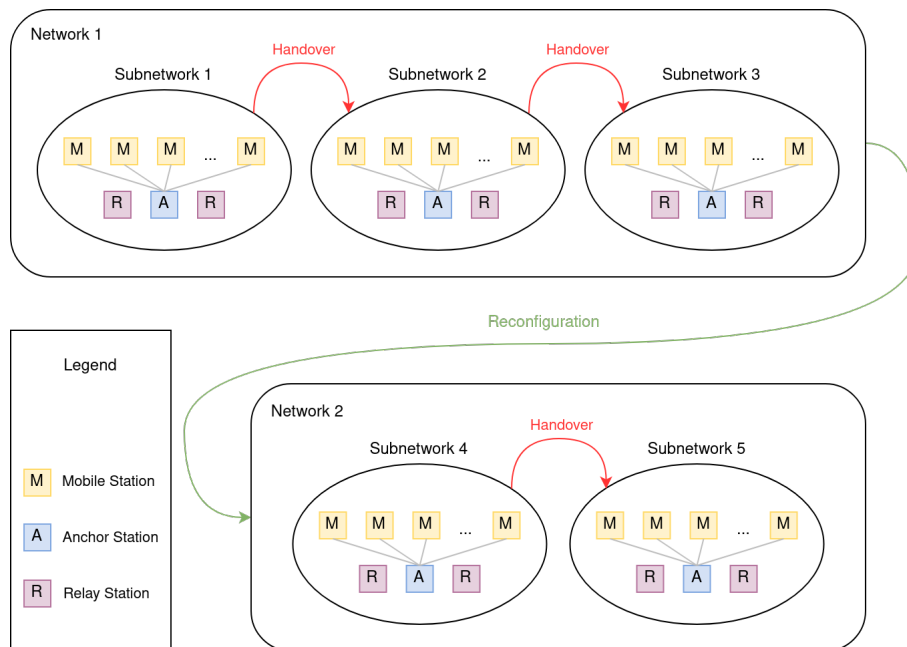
Network 1

Handover

Handover

Subnetwork 1

M M M ... M

R A R

Subnetwork 2

M M M ... M

R A R

Subnetwork 3

M M M ... M

R A R

Reconfiguration

Legend

M Mobile Station

A Anchor Station

R Relay Station

Network 2

Handover

Subnetwork 4

M M M ... M

R A R

Subnetwork 5

M M M ... M

R A R